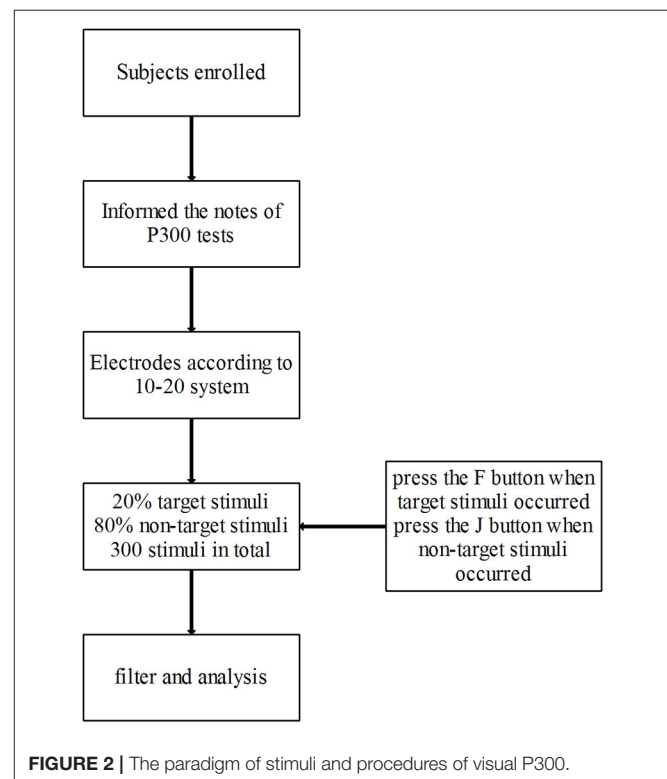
Subjects enrolled

Informed the notes of P300 tests

Electrodes according to 10-20 system

20% target stimuli
80% non-target stimuli
300 stimuli in total

press the F button when target stimuli occurred press the J button when non-target stimuli occurred

filter and analysis

**FIGURE 2 |** The paradigm of stimuli and procedures of visual P300.